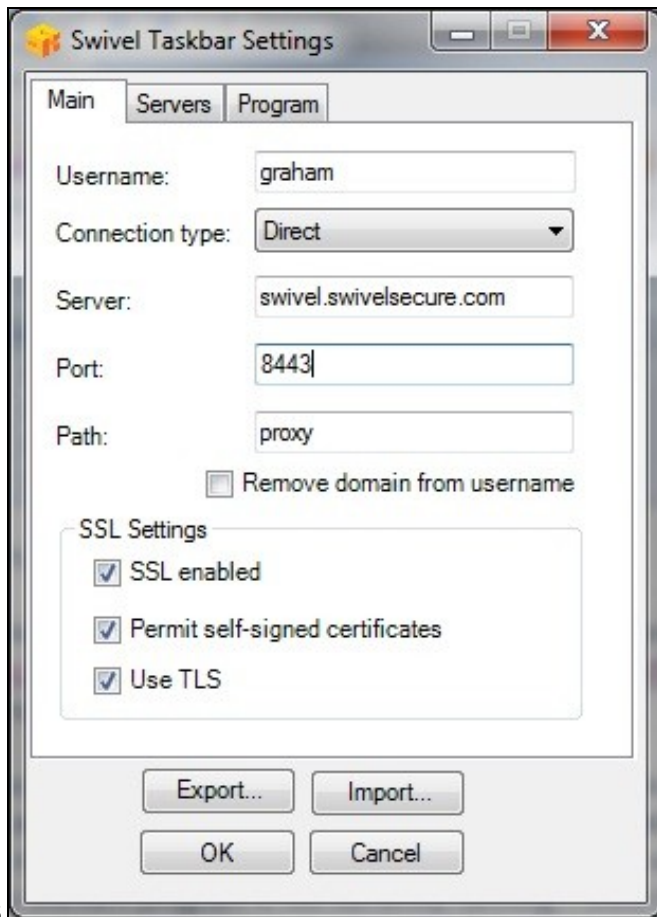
Swivel Taskbar Settings

Main Servers Program

Username: graham

Connection type: Direct

Server: swivel.swivelsecure.com

Port: 8443

Path: proxy

Remove domain from username

SSL Settings

SSL enabled

Permit self-signed certificates

Use TLS

Export... Import...

OK Cancel